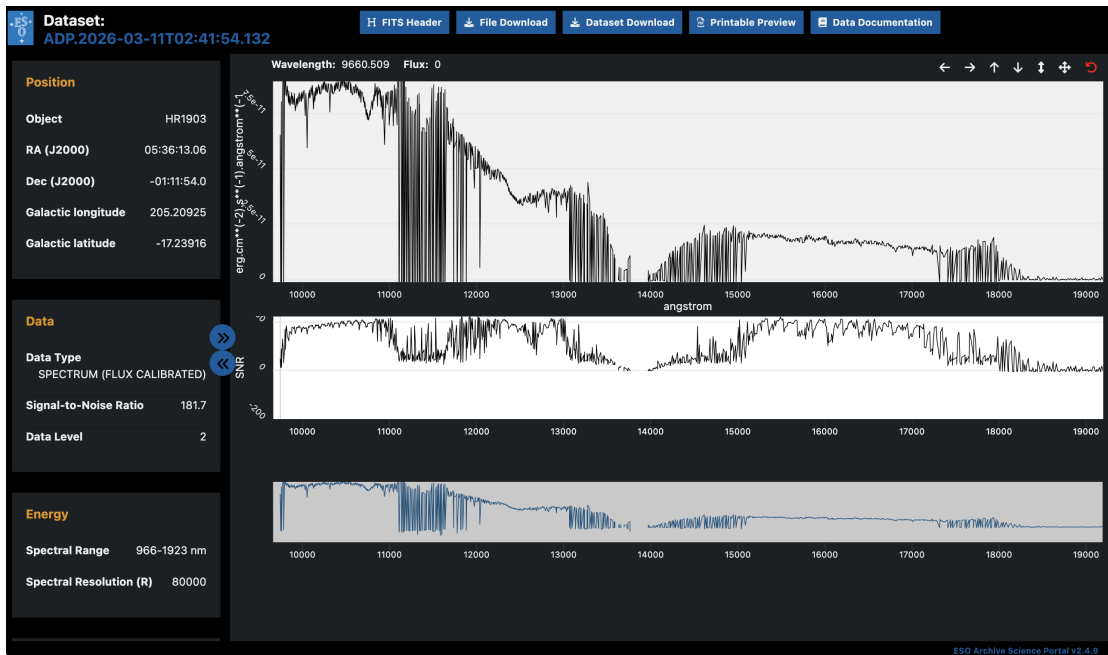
ESO

Dataset:
ADP.2026-03-11T02:41:54.132

FITS Header
File Download
Dataset Download
Printable Preview
Data Documentation

Position

Object HR1903
RA (J2000) 05:36:13.06
Dec (J2000) -01:11:54.0
Galactic longitude 205.20925
Galactic latitude -17.23916

Data

Data Type
SPECTRUM (FLUX CALIBRATED)
Signal-to-Noise Ratio 181.7
Data Level 2

Energy

Spectral Range 966-1923 nm
Spectral Resolution (R) 80000

Wavelength: 9660.509 Flux: 0

erg.cm**(-2).s**(-1).angstrom**(-1)
7.5e-11
5e-11
2.5e-11
0
10000 11000 12000 13000 14000 15000 16000 17000 18000 19000
angstrom

SNR
0
-200
10000 11000 12000 13000 14000 15000 16000 17000 18000 19000

10000 11000 12000 13000 14000 15000 16000 17000 18000 19000

ESO Archive Science Portal v2.4.9